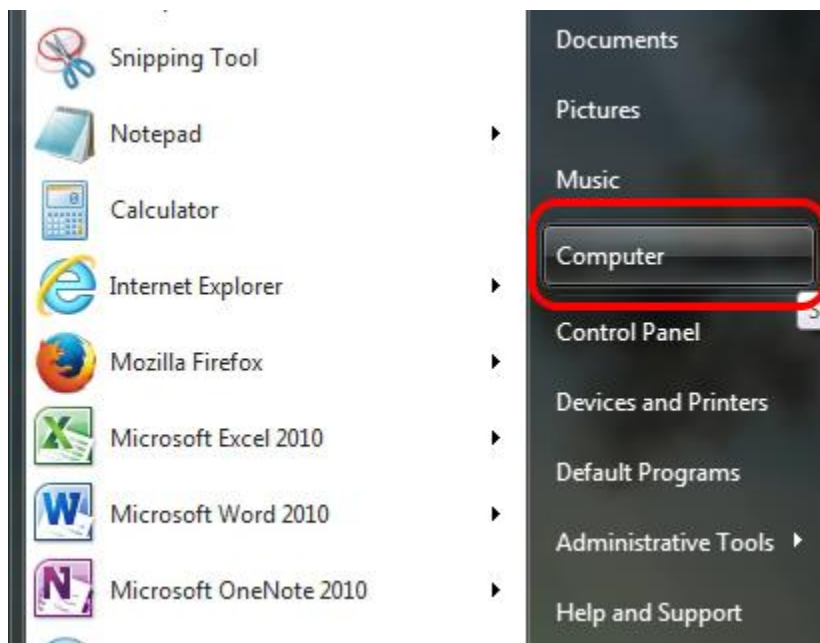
Snipping Tool
Notepad
Calculator
Internet Explorer
Mozilla Firefox
Microsoft Excel 2010
Microsoft Word 2010
Microsoft OneNote 2010

Documents
Pictures
Music
Computer
Control Panel
Devices and Printers
Default Programs
Administrative Tools
Help and Support